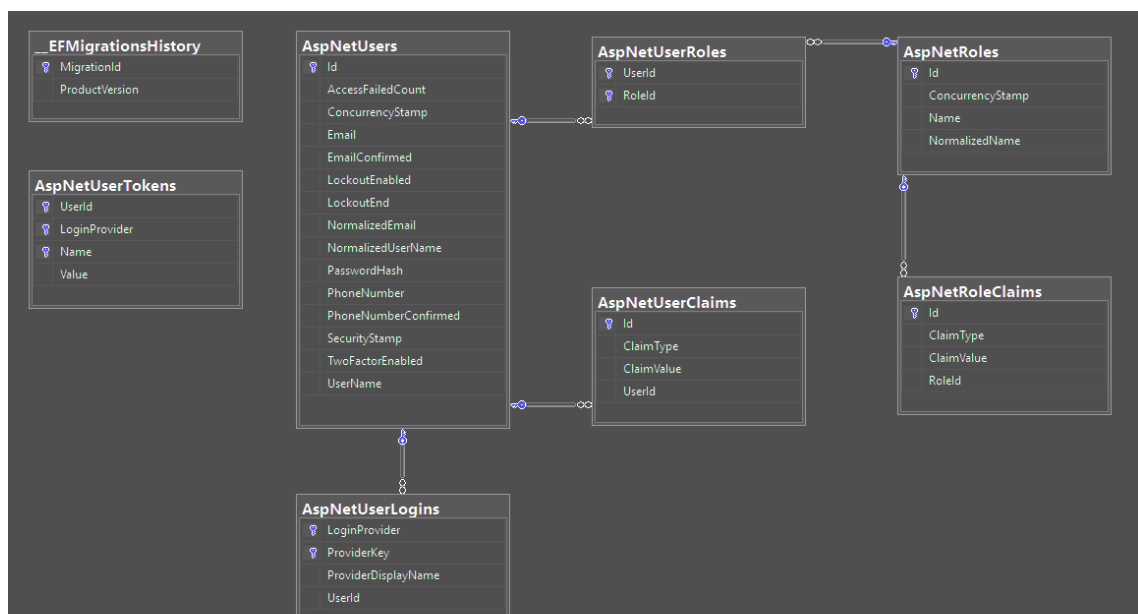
__EFMigrationsHistory
MigrationId
ProductVersion

AspNetUserTokens
UserId
LoginProvider
Name
Value

AspNetUsers
Id
AccessFailedCount
ConcurrencyStamp
Email
EmailConfirmed
LockoutEnabled
LockoutEnd
NormalizedEmail
NormalizedUserName
PasswordHash
PhoneNumber
PhoneNumberConfirmed
SecurityStamp
TwoFactorEnabled
UserName

AspNetUserLogins
LoginProvider
ProviderKey
ProviderDisplayName
UserId

AspNetUserRoles
UserId
RoleId

AspNetUserClaims
Id
ClaimType
ClaimValue
UserId

AspNetRoles
Id
ConcurrencyStamp
Name
NormalizedName

AspNetRoleClaims
Id
ClaimType
ClaimValue
RoleId